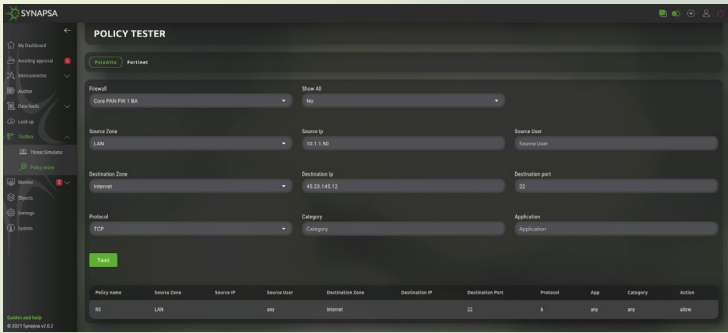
SYNAPSA

My Dashboard
Awaiting approval
Nerveconnector
Auditor
Data feeds
Look up
Toolbox
Threat Simulator
Policy tester
Monitor
Objects
Settings
System

Guides and help
© 2021 Synapsa v2.0.2

POLICY TESTER

PaloAlto
Fortinet

Firewall
Core PAN FW 1 BA

Show All
No

Source Zone
LAN

Source Ip
10.1.1.50

Source User
Source User

Destination Zone
Internet

Destination Ip
45.23.145.12

Destination port
22

Protocol
TCP

Category
Category

Application
Application

Test

| Policy name | Source Zone | Source IP | Source User | Destination Zone | Destination IP | Destination Port | Protocol | App | Category | Action |
|---|---|---|---|---|---|---|---|---|---|---|
| 90 | LAN | | any | Internet | | 22 | 6 | any | any | allow |